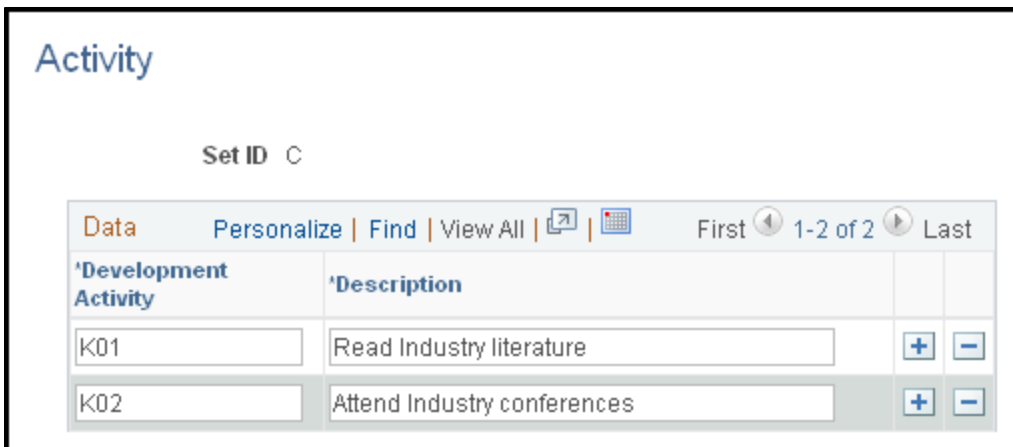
Activity

Set ID C

Data Personalize | Find | View All | | First 1-2 of 2 Last

| *Development Activity | *Description | | |
|---|---|---|---|
| K01 | Read Industry literature | + | − |
| K02 | Attend Industry conferences | + | − |